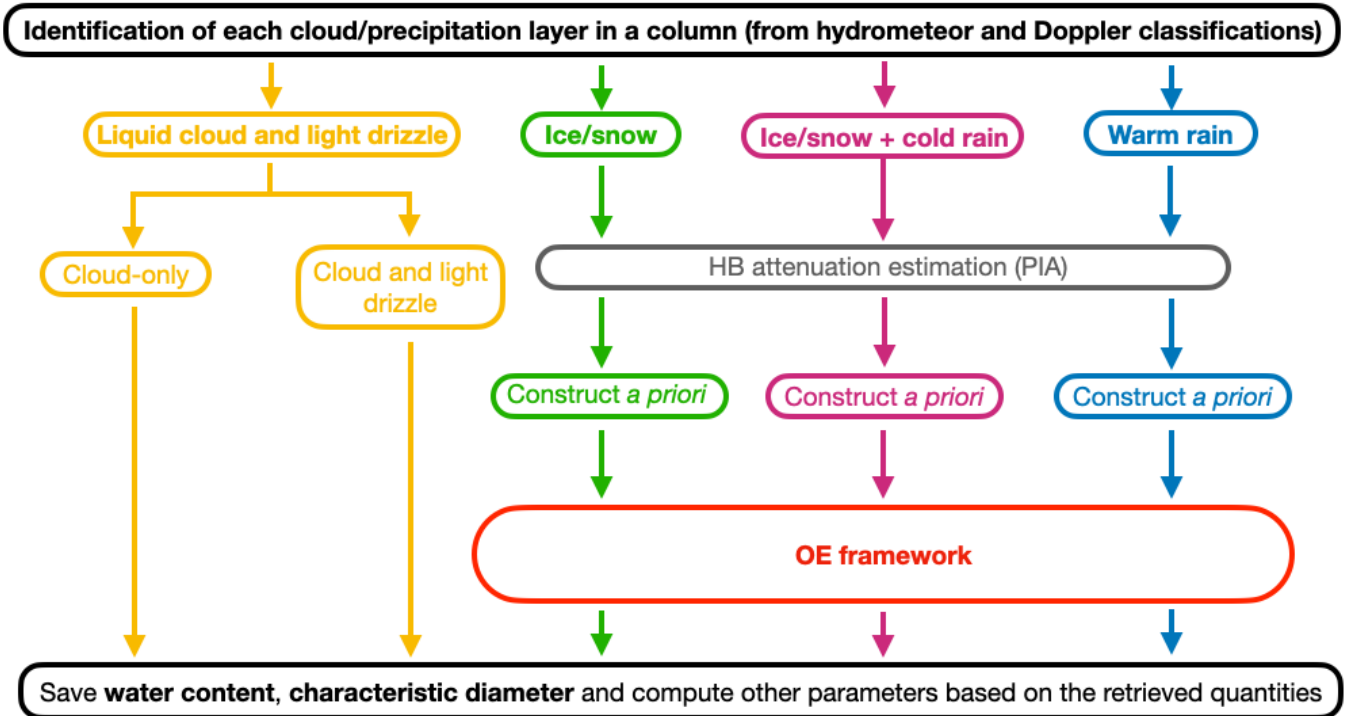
Identification of each cloud/precipitation layer in a column (from hydrometeor and Doppler classifications)

Liquid cloud and light drizzle

Ice/snow

Ice/snow + cold rain

Warm rain

Cloud-only

Cloud and light drizzle

HB attenuation estimation (PIA)

Construct *a priori*

Construct *a priori*

Construct *a priori*

OE framework

Save **water content**, **characteristic diameter** and compute other parameters based on the retrieved quantities